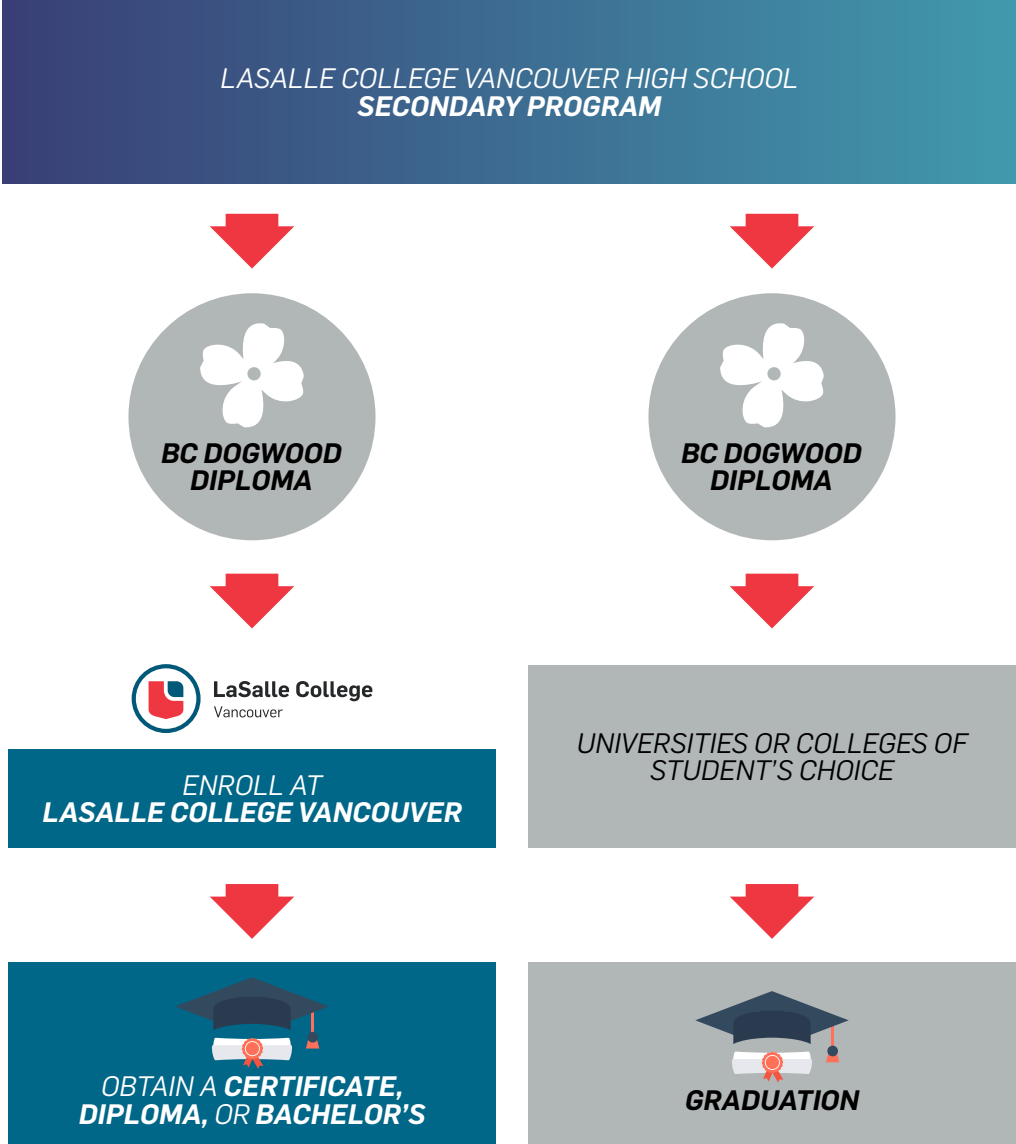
LASALLE COLLEGE VANCOUVER HIGH SCHOOL
SECONDARY PROGRAM

BC DOGWOOD DIPLOMA

BC DOGWOOD DIPLOMA

LaSalle College
Vancouver

ENROLL AT
LASALLE COLLEGE VANCOUVER

UNIVERSITIES OR COLLEGES OF STUDENT'S CHOICE

OBTAIN A CERTIFICATE, DIPLOMA, OR BACHELOR'S

GRADUATION